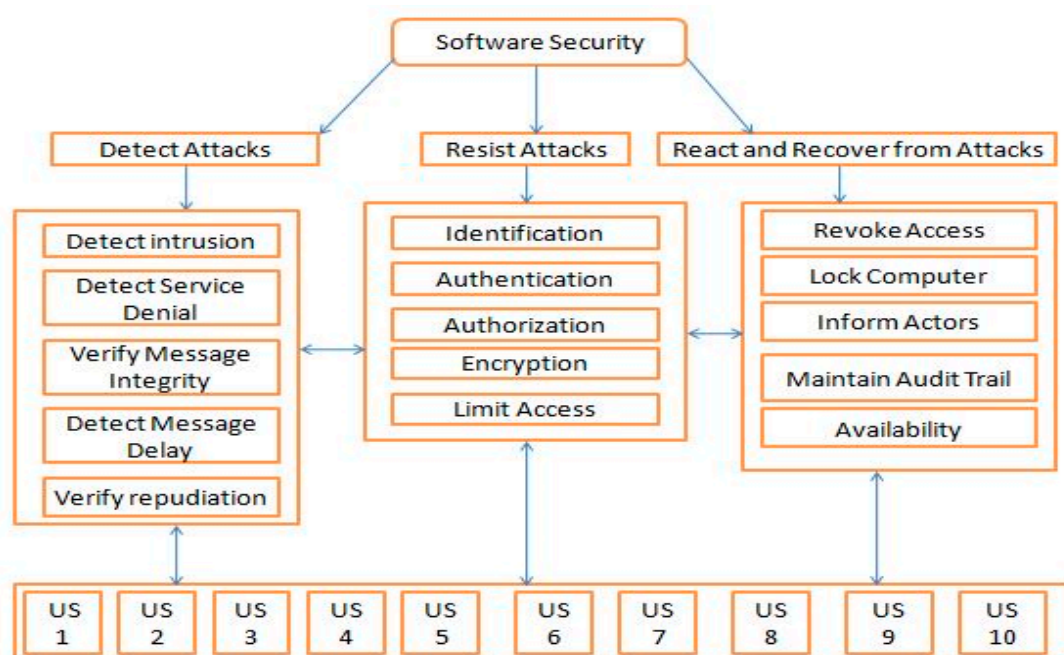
Software Security

Detect Attacks

Resist Attacks

React and Recover from Attacks

Detect intrusion
Detect Service Denial
Verify Message Integrity
Detect Message Delay
Verify repudiation

Identification
Authentication
Authorization
Encryption
Limit Access

Revoke Access
Lock Computer
Inform Actors
Maintain Audit Trail
Availability

US 1
US 2
US 3
US 4
US 5
US 6
US 7
US 8
US 9
US 10